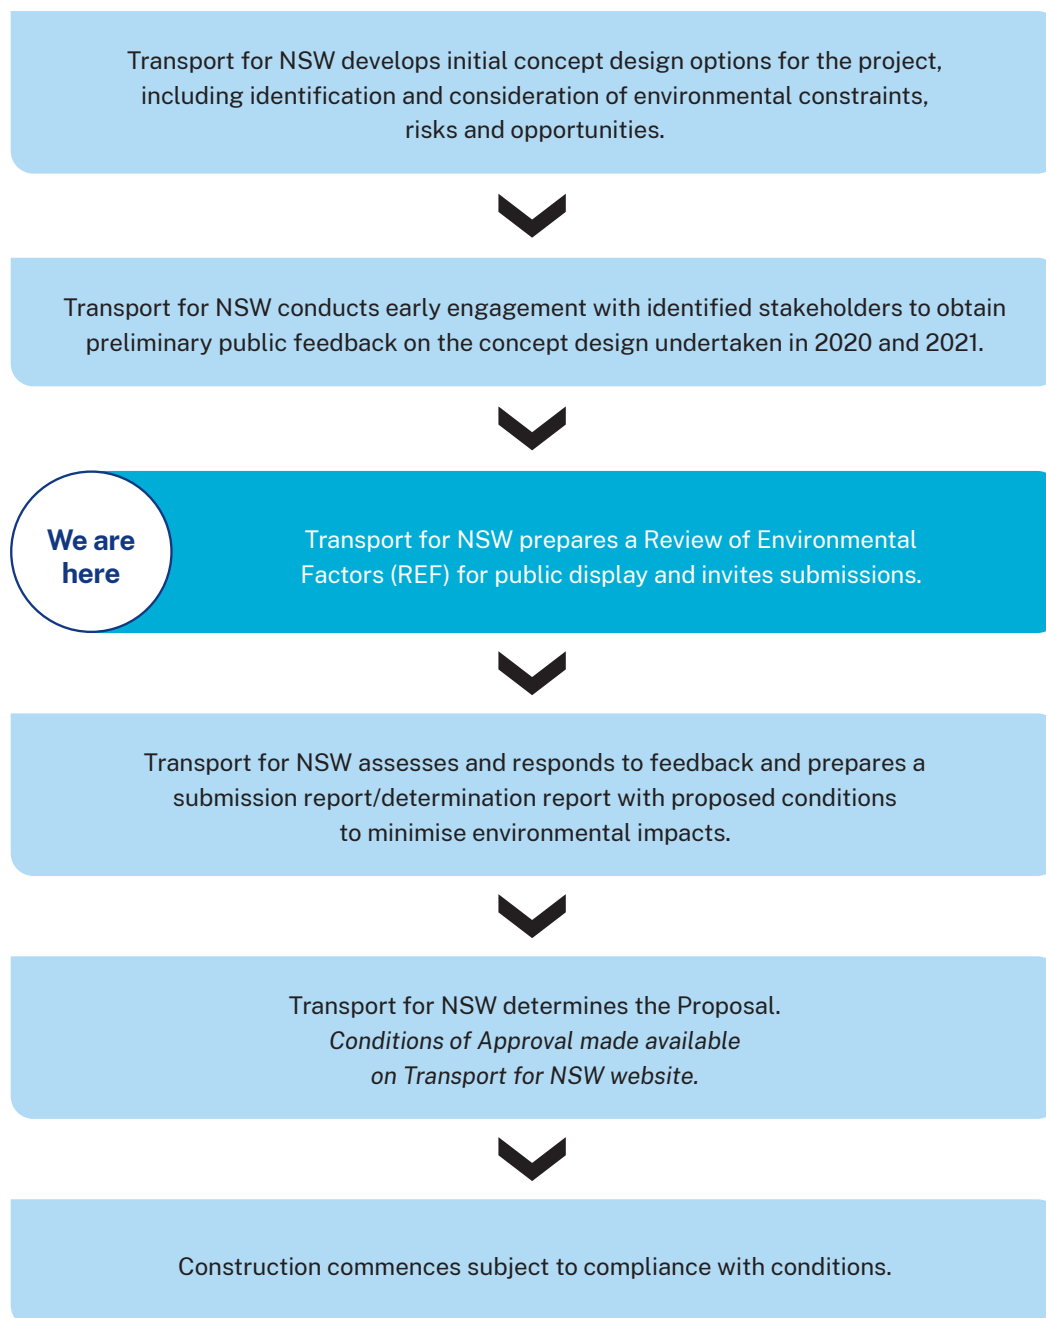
Transport for NSW develops initial concept design options for the project, including identification and consideration of environmental constraints, risks and opportunities.

Transport for NSW conducts early engagement with identified stakeholders to obtain preliminary public feedback on the concept design undertaken in 2020 and 2021.

We are here

Transport for NSW prepares a Review of Environmental Factors (REF) for public display and invites submissions.

Transport for NSW assesses and responds to feedback and prepares a submission report/determination report with proposed conditions to minimise environmental impacts.

Transport for NSW determines the Proposal. *Conditions of Approval made available on Transport for NSW website.*

Construction commences subject to compliance with conditions.